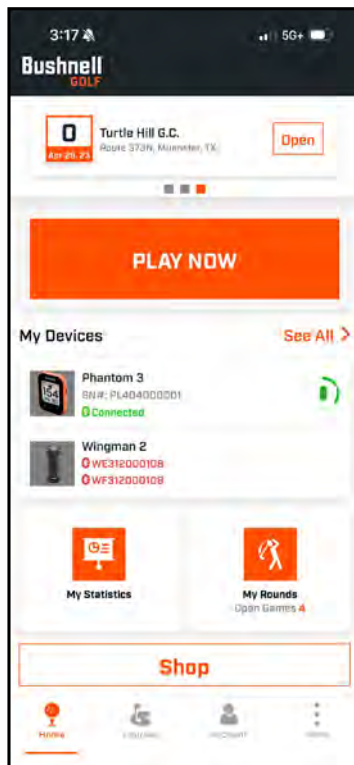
3:17

5G+

Bushnell
GOLF

0
Apr 26, 23

Turtle Hill G.C.
Route 373N, Muenster, TX

Open

PLAY NOW

My Devices

See All >

Phantom 3
SN#: PL404000001
Connected

Wingman 2
WE312000108
WF312000108

My Statistics

My Rounds
Open Games 4

Shop

Home

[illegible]

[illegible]

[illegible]